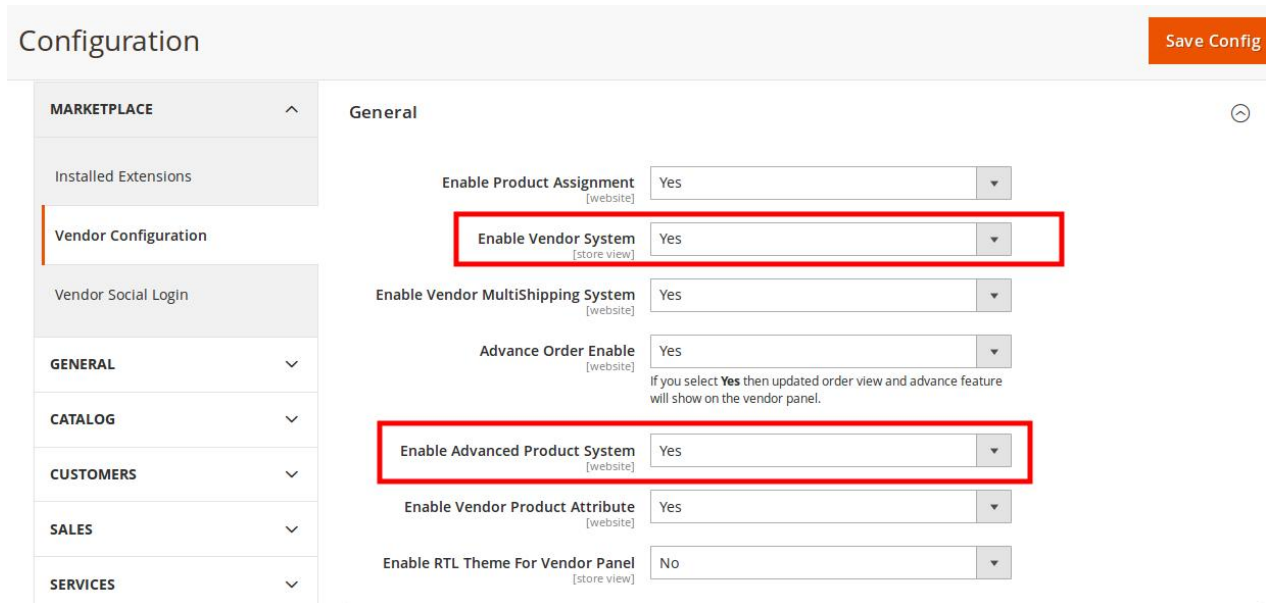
Configuration

Save Config

MARKETPLACE

Installed Extensions

Vendor Configuration

Vendor Social Login

GENERAL

CATALOG

CUSTOMERS

SALES

SERVICES

General

Enable Product Assignment [website] Yes

Enable Vendor System [store view] Yes

Enable Vendor MultiShipping System [website] Yes

Advance Order Enable [website] Yes

If you select **Yes** then updated order view and advance feature will show on the vendor panel.

Enable Advanced Product System [website] Yes

Enable Vendor Product Attribute [website] Yes

Enable RTL Theme For Vendor Panel [store view] No